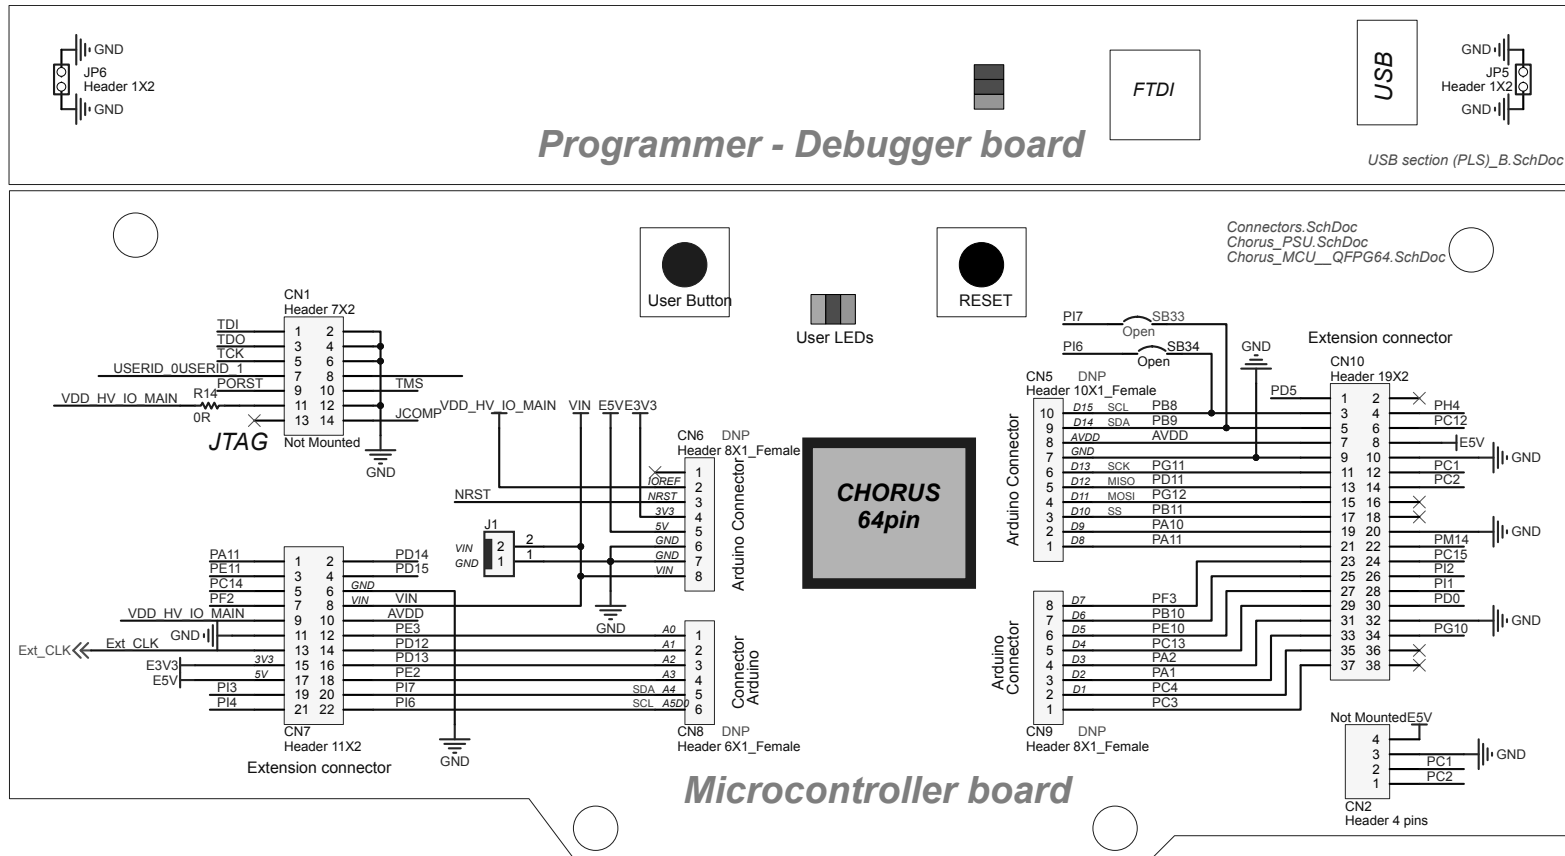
GND
JP6
Header 1X2
GND

FTDI

USB

GND
JP5
Header 1X2
GND

Programmer - Debugger board

USB section (PLS)_B.SchDoc

Connectors.SchDoc
Chorus_PSU.SchDoc
Chorus_MCU__QFPG64.SchDoc

User Button

RESET

User LEDs

CN1
Header 7X2

| | | | |
|---|---|---|---|
| TDI | 1 | 2 | |
| TDO | 3 | 4 | |
| TCK | 5 | 6 | |
| USERID_0USERID_1 | 7 | 8 | |
| PORST | 9 | 10 | TMS |
| VDD_HV_IO_MAIN R14 0R | 11 | 12 | |
| | 13 | 14 | JCOMP |

JTAG
Not Mounted
GND

VDD_HV_IO_MAIN VIN E5V E3V3

CN6 DNP
Header 8X1_Female

| | | |
|---|---|---|
| | IOREF | 1 |
| | NRST | 2 |
| NRST | 3V3 | 3 |
| | 5V | 4 |
| | GND | 5 |
| | GND | 6 |
| | VIN | 7 |
| | | 8 |

Arduino Connector

J1
VIN 2
GND 1

GND

CHORUS
64pin

PI7 SB33 Open
PI6 SB34 Open
GND

Extension connector
CN10
Header 19X2

CN5 DNP
Header 10X1_Female

| | | | |
|---|---|---|---|
| 10 | D15 | SCL | PB8 |
| 9 | D14 | SDA | PB9 |
| 8 | AVDD | | AVDD |
| 7 | GND | | |
| 6 | D13 | SCK | PG11 |
| 5 | D12 | MISO | PD11 |
| 4 | D11 | MOSI | PG12 |
| 3 | D10 | SS | PB11 |
| 2 | D9 | | PA10 |
| 1 | D8 | | PA11 |

Arduino Connector

| | | | |
|---|---|---|---|
| PD5 | 1 | 2 | PH4 |
| | 3 | 4 | PC12 |
| | 5 | 6 | |
| | 7 | 8 | E5V |
| | 9 | 10 | GND |
| | 11 | 12 | PC1 |
| | 13 | 14 | PC2 |
| | 15 | 16 | |
| | 17 | 18 | |
| | 19 | 20 | GND |
| | 21 | 22 | PM14 |
| | 23 | 24 | PC15 |
| | 25 | 26 | PI2 |
| | 27 | 28 | PI1 |
| | 29 | 30 | PD0 |
| | 31 | 32 | PG10 GND |
| | 33 | 34 | |
| | 35 | 36 | |
| | 37 | 38 | |

| | | | |
|---|---|---|---|
| PA11 | 1 | 2 | PD14 |
| PE11 | 3 | 4 | PD15 |
| PC14 | 5 | 6 | GND |
| PF2 | 7 | 8 | VIN VIN |
| VDD_HV_IO_MAIN | 9 | 10 | AVDD |
| GND | 11 | 12 | PE3 |
| Ext_CLK | 13 | 14 | PD12 |
| E3V3 3V3 | 15 | 16 | PD13 |
| E5V 5V | 17 | 18 | PE2 |
| PI3 | 19 | 20 | PI7 |
| PI4 | 21 | 22 | PI6 |

Ext_CLK
CN7
Header 11X2
Extension connector
GND

| | | |
|---|---|---|
| | A0 | 1 |
| | A1 | 2 |
| | A2 | 3 |
| | A3 | 4 |
| SDA | A4 | 5 |
| SCL | A5DD | 6 |

Connector Arduino
CN8 DNP
Header 6X1_Female

| | | |
|---|---|---|
| 8 | D7 | PF3 |
| 7 | D6 | PB10 |
| 6 | D5 | PE10 |
| 5 | D4 | PC13 |
| 4 | D3 | PA2 |
| 3 | D2 | PA1 |
| 2 | D1 | PC4 |
| 1 | | PC3 |

Arduino Connector
CN9 DNP
Header 8X1_Female

Not Mounted E5V
4
3 GND
2 PC1
1 PC2
CN2
Header 4 pins

Microcontroller board